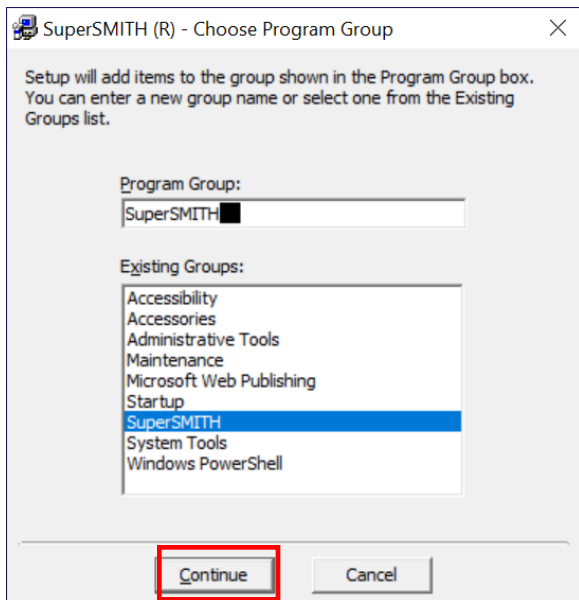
SuperSMITH (R) - Choose Program Group

Setup will add items to the group shown in the Program Group box. You can enter a new group name or select one from the Existing Groups list.

Program Group:

SuperSMITH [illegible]

Existing Groups:

Accessibility
Accessories
Administrative Tools
Maintenance
Microsoft Web Publishing
Startup
SuperSMITH
System Tools
Windows PowerShell

Continue

Cancel